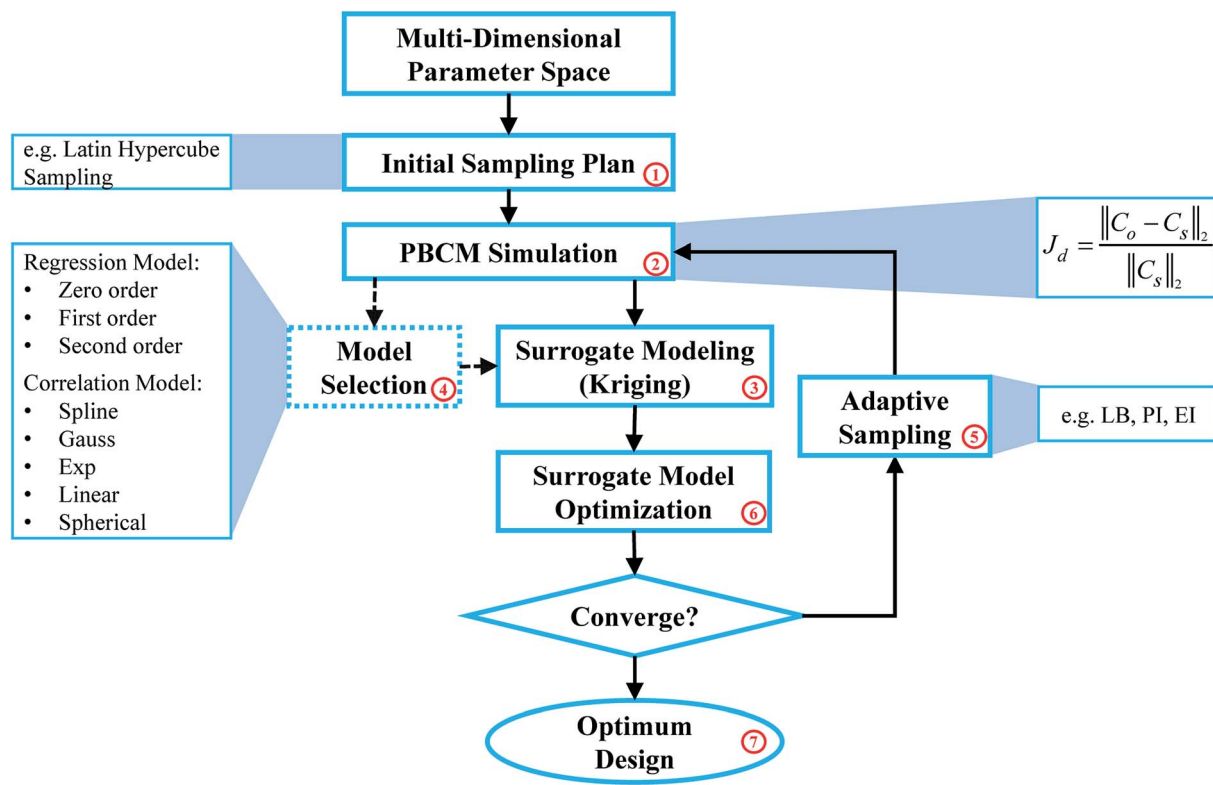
Multi-Dimensional Parameter Space

e.g. Latin Hypercube Sampling

Initial Sampling Plan ①

PBCM Simulation ②

$J_d = \frac{\|C_o - C_s\|_2}{\|C_s\|_2}$

Regression Model:
• Zero order
• First order
• Second order
Correlation Model:
• Spline
• Gauss
• Exp
• Linear
• Spherical

Model Selection ④

Surrogate Modeling (Kriging) ③

Adaptive Sampling ⑤

e.g. LB, PI, EI

Surrogate Model Optimization ⑥

Converge?

Optimum Design ⑦